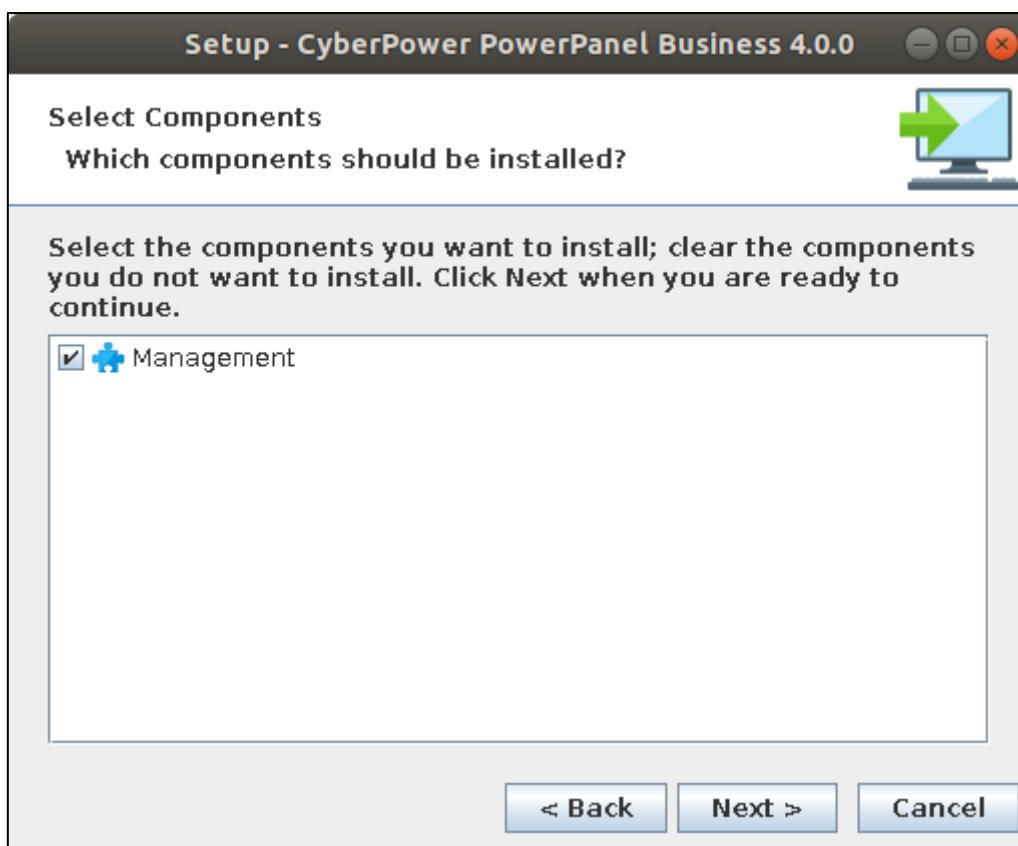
Setup - CyberPower PowerPanel Business 4.0.0

Select Components
Which components should be installed?

Select the components you want to install; clear the components you do not want to install. Click Next when you are ready to continue.

Management

< Back
Next >
Cancel